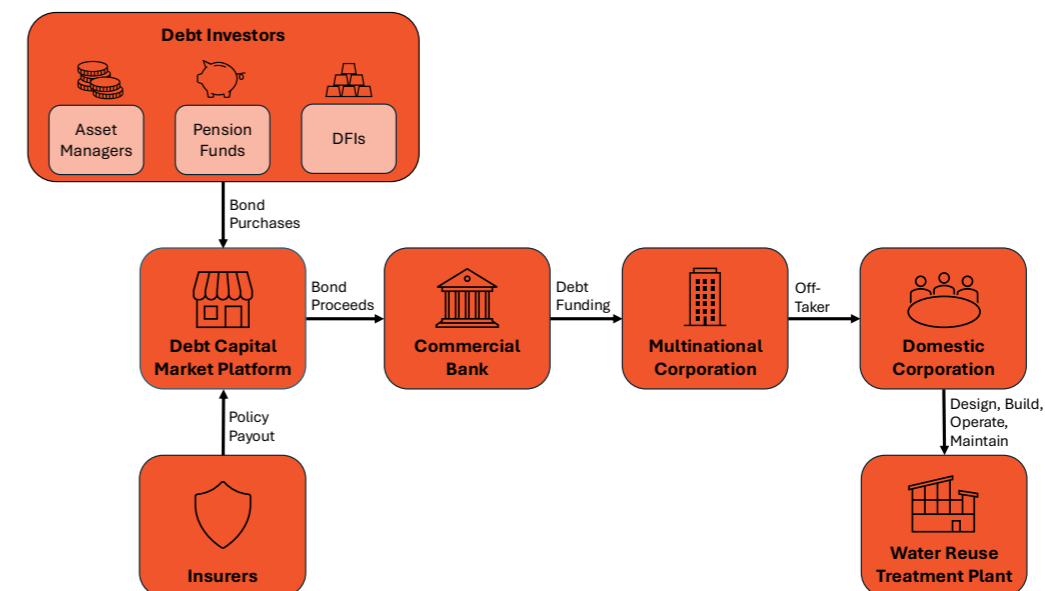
Debt Investors

Asset Managers

Pension Funds

DFIs

Bond Purchases

Debt Capital Market Platform

Bond Proceeds

Commercial Bank

Debt Funding

Multinational Corporation

Off-Taker

Domestic Corporation

Design, Build, Operate, Maintain

Policy Payout

Insurers

Water Reuse Treatment Plant